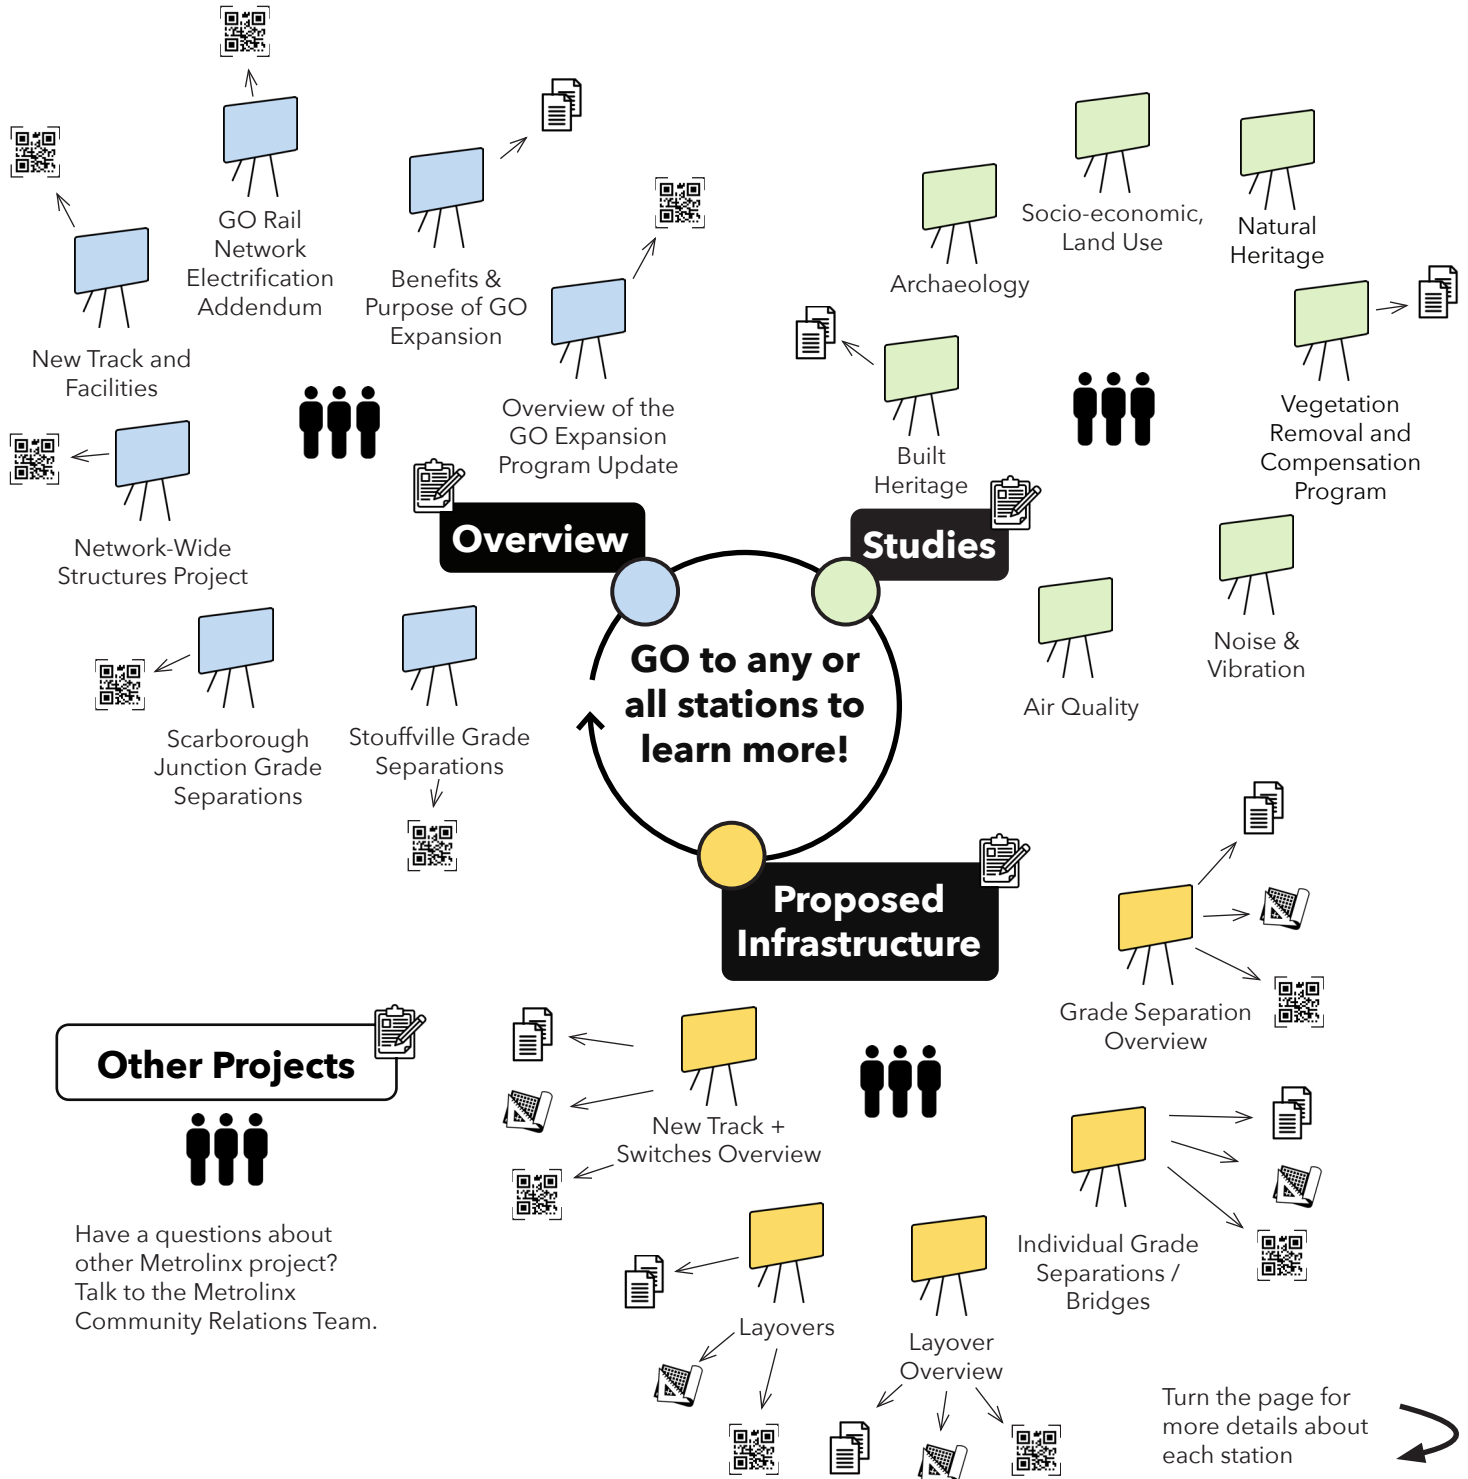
GO Rail Network Electrification Addendum

Benefits & Purpose of GO Expansion

New Track and Facilities

Overview of the GO Expansion Program Update

Network-Wide Structures Project

Overview

Scarborough Junction Grade Separations

Stouffville Grade Separations

Archaeology

Socio-economic, Land Use

Natural Heritage

Built Heritage

Vegetation Removal and Compensation Program

Studies

Air Quality

Noise & Vibration

GO to any or all stations to learn more!

Proposed Infrastructure

Grade Separation Overview

Other Projects

New Track + Switches Overview

Have a questions about other Metrolinx project? Talk to the Metrolinx Community Relations Team.

Individual Grade Separations / Bridges

Layovers

Layover Overview

Turn the page for more details about each station